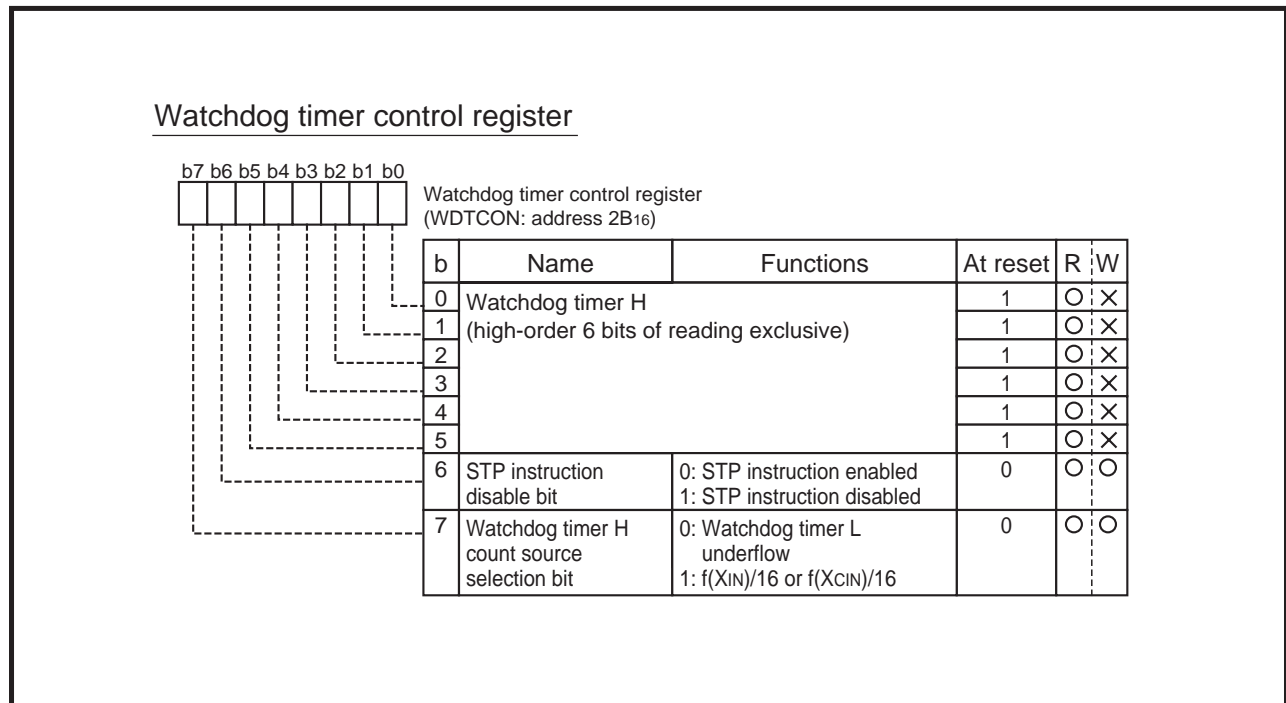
Watchdog timer control register

b7 b6 b5 b4 b3 b2 b1 b0

Watchdog timer control register
(WDTCON: address $2B_{16}$)

| b | Name | Functions | At reset | R | W |
|---|---|---|---|---|---|
| 0 | Watchdog timer H (high-order 6 bits of reading exclusive) | | 1 | ○ | × |
| 1 | | | 1 | ○ | × |
| 2 | | | 1 | ○ | × |
| 3 | | | 1 | ○ | × |
| 4 | | | 1 | ○ | × |
| 5 | | | 1 | ○ | × |
| 6 | STP instruction disable bit | 0: STP instruction enabled<br>1: STP instruction disabled | 0 | ○ | ○ |
| 7 | Watchdog timer H count source selection bit | 0: Watchdog timer L underflow<br>1: f($X_{IN}$)/16 or f($X_{CIN}$)/16 | 0 | ○ | ○ |